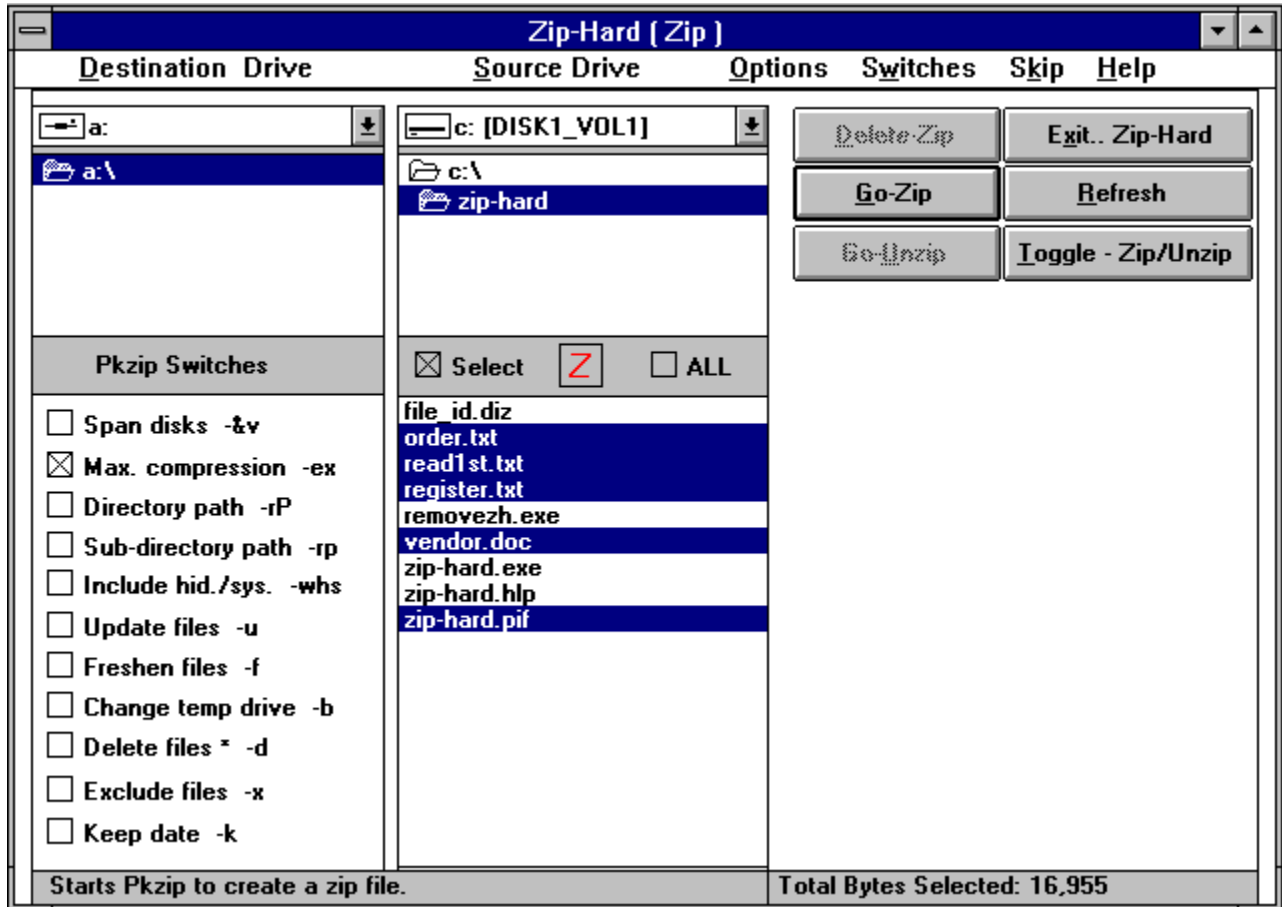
Zip-Hard ( Zip )

Destination Drive   Source Drive   Options   Switches   Skip   Help

a:

a:\

Pkzip Switches

Span disks -&v

Max. compression -ex

Directory path -rP

Sub-directory path -rp

Include hid./sys. -whs

Update files -u

Freshen files -f

Change temp drive -b

Delete files * -d

Exclude files -x

Keep date -k

c: [DISK1_VOL1]

c:\

zip-hard

Select   Z   ALL

file_id.diz
order.txt
read1st.txt
register.txt
removezh.exe
vendor.doc
zip-hard.exe
zip-hard.hlp
zip-hard.pif

Delete-Zip   Exit.. Zip-Hard

Go-Zip   Refresh

Go-Unzip   Toggle - Zip/Unzip

Starts Pkzip to create a zip file.

Total Bytes Selected: 16,955